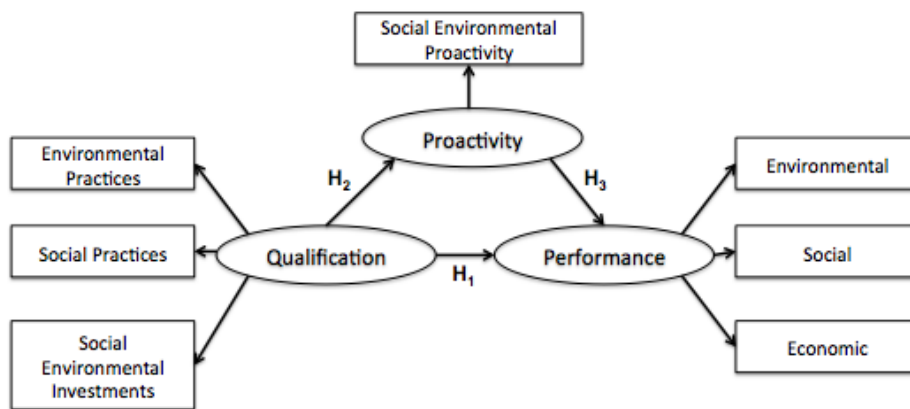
Social Environmental Proactivity

Proactivity

Environmental Practices

$H_2$

$H_3$

Environmental

Social Practices

Qualification

$H_1$

Performance

Social

Social Environmental Investments

Economic